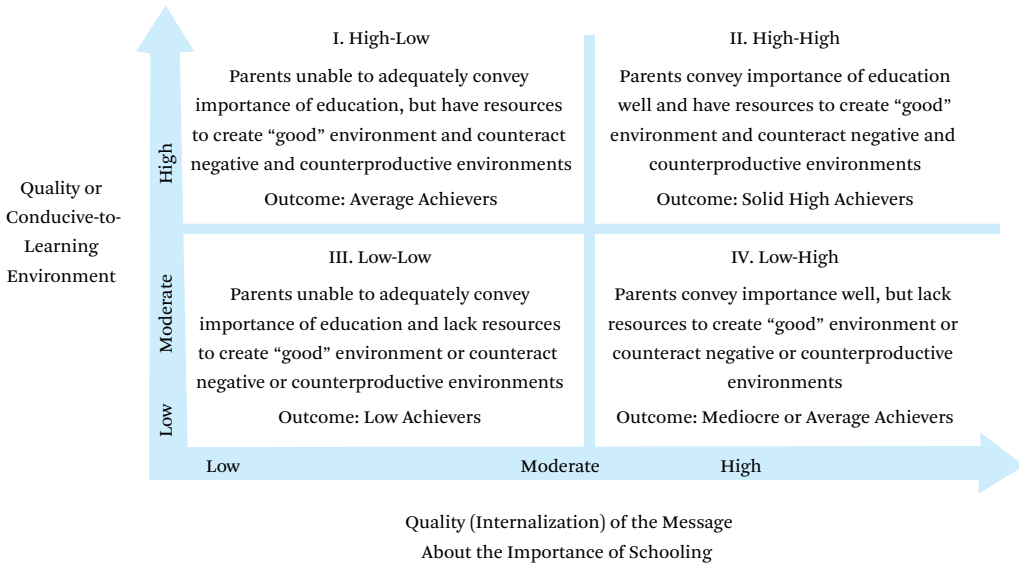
Quality or Conducive-to-Learning Environment

High

Moderate

Low

I. High-Low

Parents unable to adequately convey importance of education, but have resources to create “good” environment and counteract negative and counterproductive environments

Outcome: Average Achievers

II. High-High

Parents convey importance of education well and have resources to create “good” environment and counteract negative and counterproductive environments

Outcome: Solid High Achievers

III. Low-Low

Parents unable to adequately convey importance of education and lack resources to create “good” environment or counteract negative or counterproductive environments

Outcome: Low Achievers

IV. Low-High

Parents convey importance well, but lack resources to create “good” environment or counteract negative or counterproductive environments

Outcome: Mediocre or Average Achievers

Low

Moderate

High

Quality (Internalization) of the Message About the Importance of Schooling